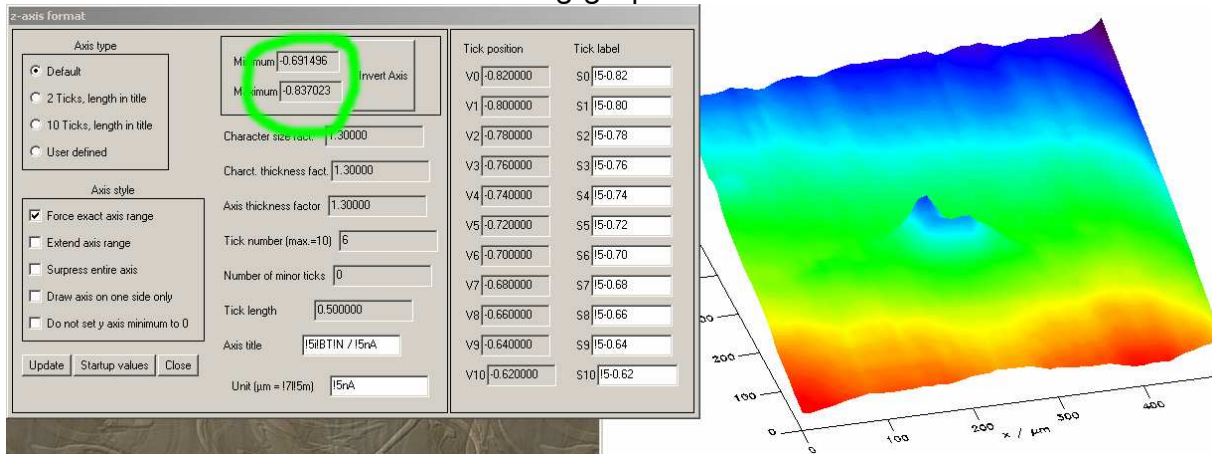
z-axis format

Axis type
Default
2 Ticks, length in title
10 Ticks, length in title
User defined

Minimum -0.691496
Maximum -0.837023
Invert Axis

Character size fact. 1.30000
Charct. thickness fact. 1.30000
Axis thickness factor 1.30000
Tick number (max.=10) 6
Number of minor ticks 0
Tick length 0.500000
Axis title !5IIBT!N / !5nA
Unit (µm = !7l!5m) !5nA

Axis style
Force exact axis range
Extend axis range
Surpress entire axis
Draw axis on one side only
Do not set y axis minimum to 0

Update Startup values Close

| Tick position | Tick label |
|---|---|
| V0 -0.820000 | S0 !5-0.82 |
| V1 -0.800000 | S1 !5-0.80 |
| V2 -0.780000 | S2 !5-0.78 |
| V3 -0.760000 | S3 !5-0.76 |
| V4 -0.740000 | S4 !5-0.74 |
| V5 -0.720000 | S5 !5-0.72 |
| V6 -0.700000 | S6 !5-0.70 |
| V7 -0.680000 | S7 !5-0.68 |
| V8 -0.660000 | S8 !5-0.66 |
| V9 -0.640000 | S9 !5-0.64 |
| V10 -0.620000 | S10 !5-0.62 |

00
200
100
0
100
200
x / µm
300
400